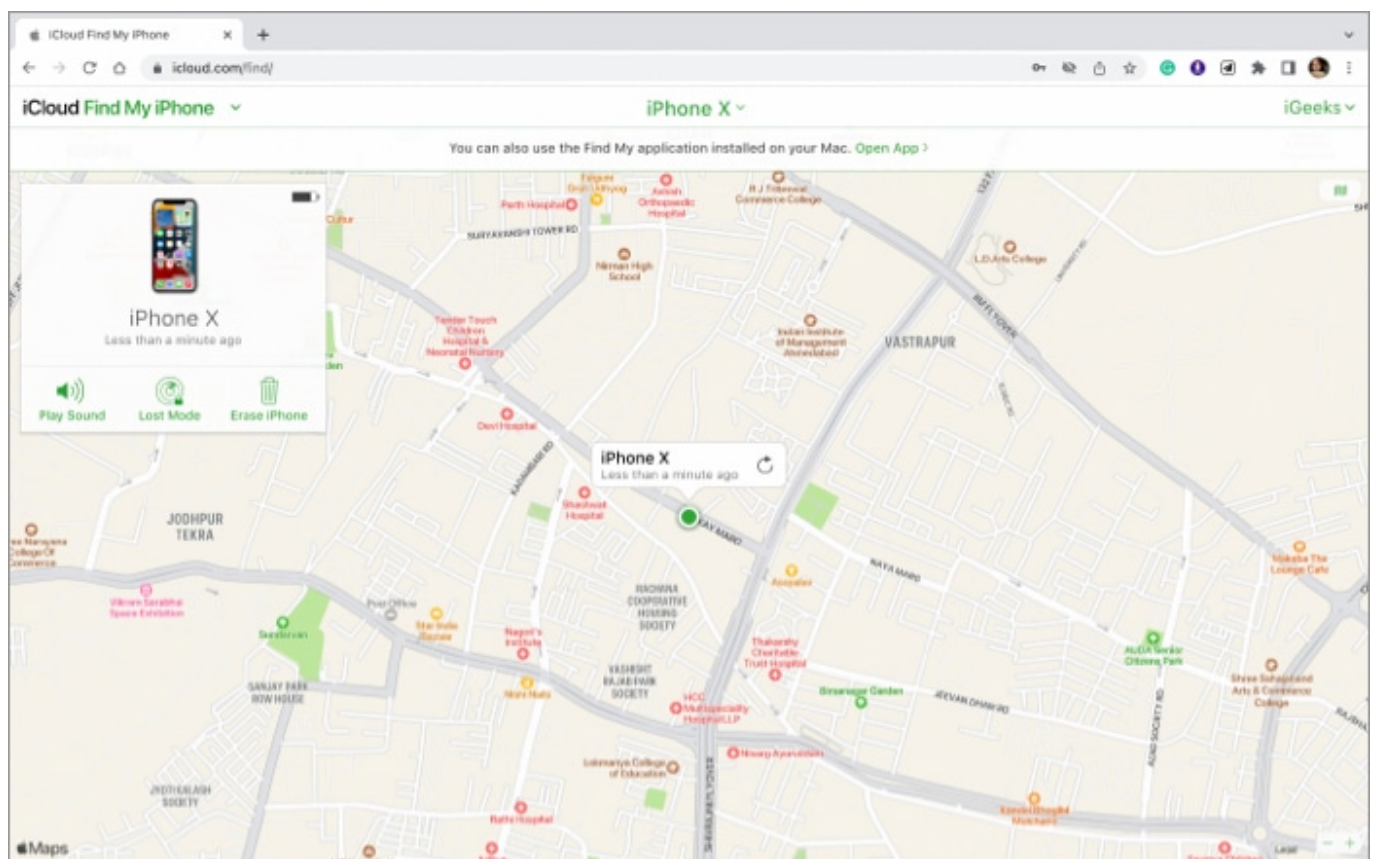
iCloud Find My iPhone

icloud.com/find/

iCloud Find My iPhone

iPhone X

iGeeks

You can also use the Find My application installed on your Mac. Open App >

iPhone X

Less than a minute ago

Play Sound

Lost Mode

Erase iPhone

iPhone X

Less than a minute ago

Perth Hospital

Amish Orthopaedic Hospital

R J Tibrewal Commerce College

SURYAVANSHI TOWER RD

Nirman High School

L.D.Arts College

Tender Touch Children Hospital & Neonatal Nursery

Indian Institute of Management Ahmedabad

VASTRAPUR

Devi Hospital

Shashwat Hospital

JODHPUR TEKRA

NAYA MARG

Vikram Sarabhai Space Exhibition

Post Office

Sundervan

Star India Bazaar

RACHANA COOPERATIVE HOUSING SOCIETY

Nagori's Institute

Thakarshy Charitable Trust Hospital

AUDA Senior Citizens Park

SANJAY PARK ROW HOUSE

VASHISHT RAJADHIRAJ SOCIETY

Binsanagar Garden

JEEVAN DHARA RD

Shree Sahajanand Arts & Commerce College

HCG Multispeciality Hospital LLP

Lokmanya College of Education

JYOTIKALASH SOCIETY

Batra Hospital

Maps

Legal